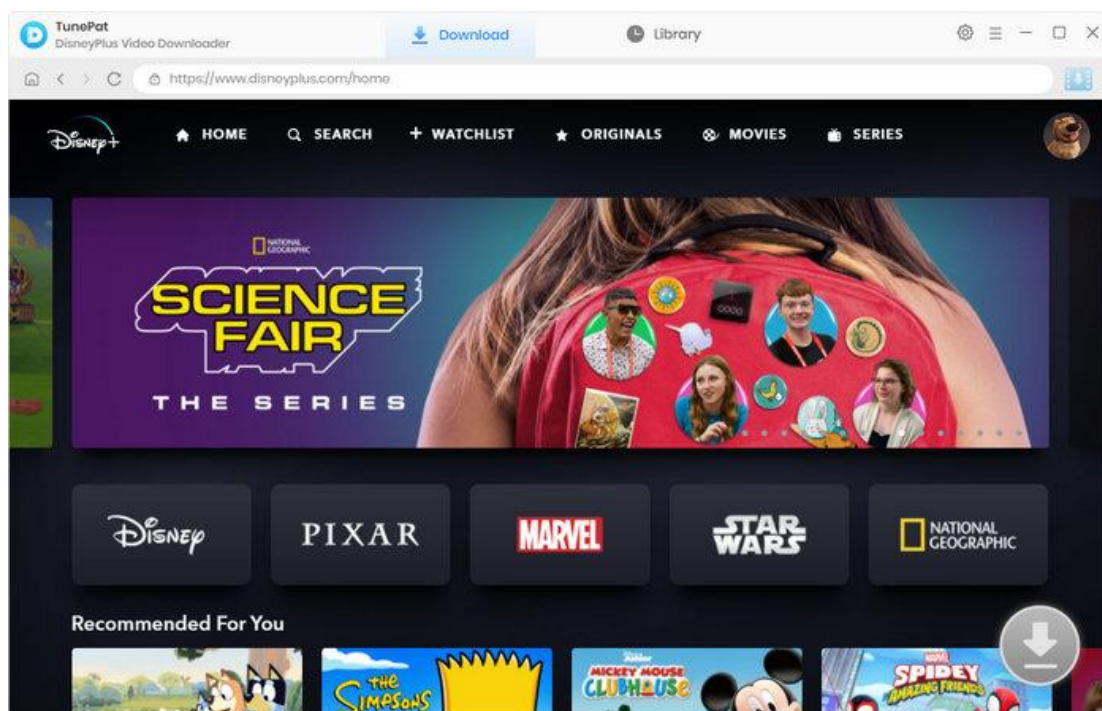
TunePat
DisneyPlus Video Downloader

Download

Library

https://www.disneyplus.com/home

Disney+

HOME

SEARCH

+ WATCHLIST

ORIGINALS

MOVIES

SERIES

NATIONAL GEOGRAPHIC

SCIENCE FAIR

THE SERIES

Disney

PIXAR

MARVEL

STAR WARS

NATIONAL GEOGRAPHIC

Recommended For You

The Simpsons

Disney Junior

MICKEY MOUSE CLUBHOUSE

MARVEL

SPIDEY AMAZING FRIENDS